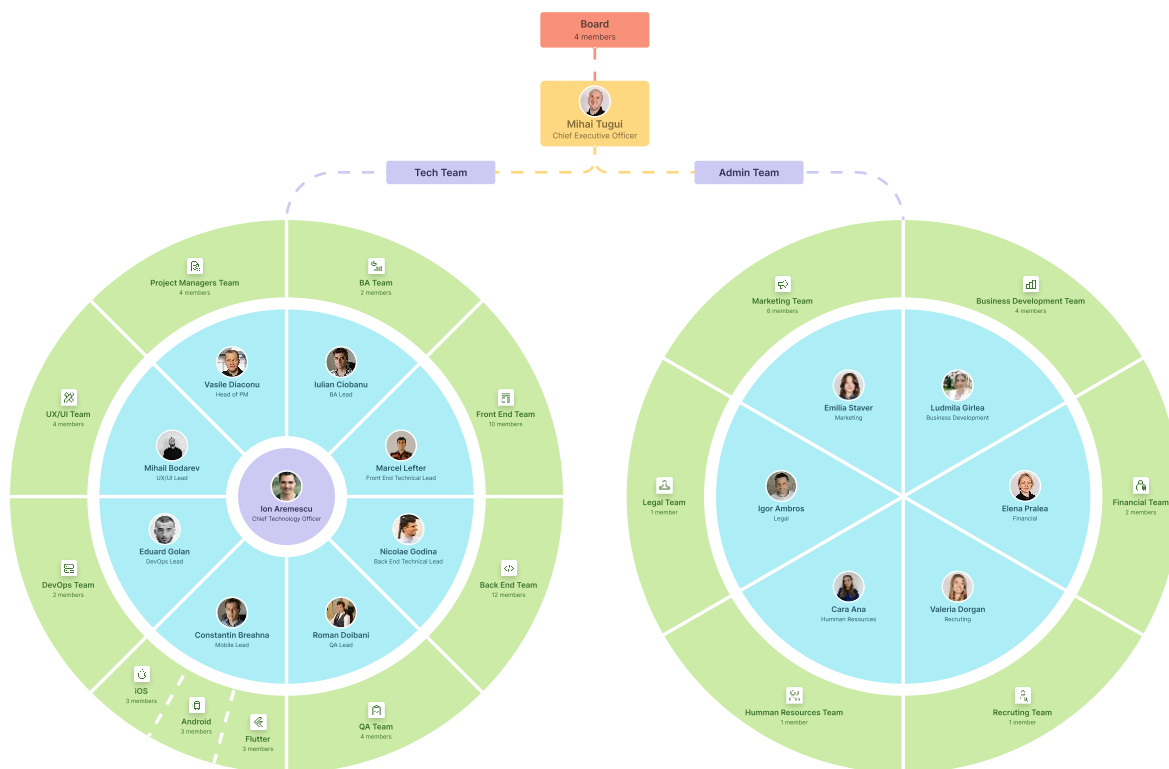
Board
4 members

Mihai Tugui
Chief Executive Officer

Tech Team

Admin Team

Project Managers Team
4 members

BA Team
2 members

UX/UI Team
4 members

Front End Team
10 members

DevOps Team
2 members

Back End Team
12 members

iOS
3 members

Android
3 members

Flutter
3 members

QA Team
4 members

Vasile Diaconu
Head of PM

Iulian Ciobanu
BA Lead

Mihail Bodarev
UX/UI Lead

Marcel Lefter
Front End Technical Lead

Ion Aremescu
Chief Technology Officer

Eduard Golan
DevOps Lead

Nicolae Godina
Back End Technical Lead

Constantin Breahna
Mobile Lead

Roman Doibani
QA Lead

Marketing Team
6 members

Business Development Team
4 members

Legal Team
1 member

Financial Team
2 members

Humman Resources Team
1 member

Recruting Team
1 member

Emilia Staver
Marketing

Ludmila Girlea
Business Development

Igor Ambros
Legal

Elena Pralea
Financial

Cara Ana
Human Resources

Valeria Dorgan
Recruting